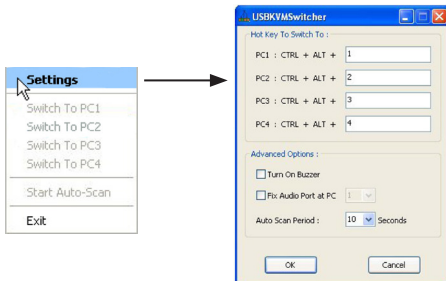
Settings
Switch To PC1
Switch To PC2
Switch To PC3
Switch To PC4
Start Auto-Scan
Exit

USBKVMSwitcher
Hot Key To Switch To :
PC1 : CTRL + ALT + 1
PC2 : CTRL + ALT + 2
PC3 : CTRL + ALT + 3
PC4 : CTRL + ALT + 4
Advanced Options :
Turn On Buzzer
Fix Audio Port at PC 1
Auto Scan Period : 10 Seconds
OK
Cancel